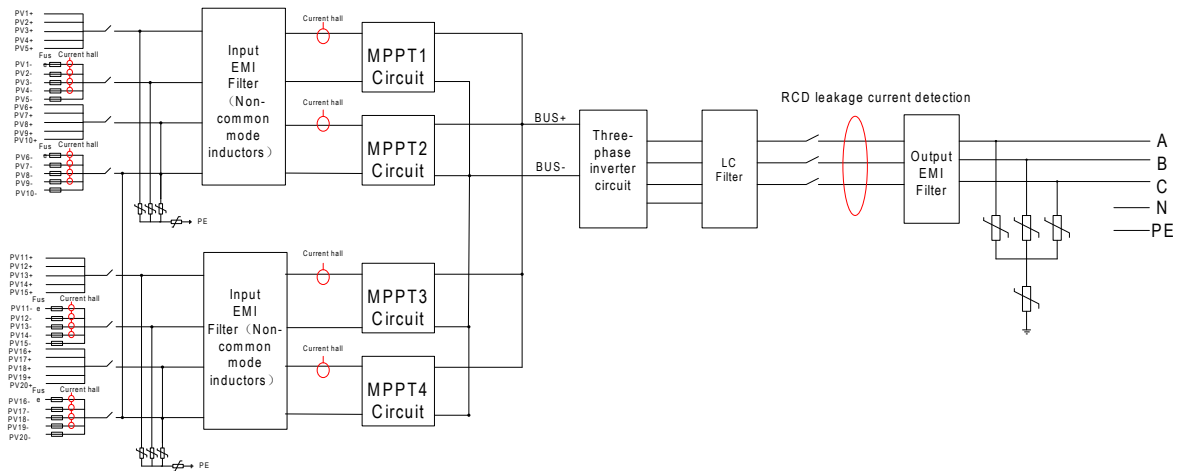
PV1+
PV2+
PV3+
PV4+
PV5+
Fus
e
Current hall
PV1-
PV2-
PV3-
PV4-
PV5-
PV6+
PV7+
PV8+
PV9+
PV10+
Fus
e
Current hall
PV6-
PV7-
PV8-
PV9-
PV10-
PE

Input EMI Filter（Non-common mode inductors）

Current hall
MPPT1 Circuit
Current hall
MPPT2 Circuit

PV11+
PV12+
PV13+
PV14+
PV15+
Fus
e
Current hall
PV11-
PV12-
PV13-
PV14-
PV15-
PV16+
PV17+
PV18+
PV19+
PV20+
Fus
e
Current hall
PV16-
PV17-
PV18-
PV19-
PV20-
PE

Input EMI Filter（Non-common mode inductors）

Current hall
MPPT3 Circuit
Current hall
MPPT4 Circuit

BUS+
BUS-
Three-phase inverter circuit
LC Filter
RCD leakage current detection
Output EMI Filter
A
B
C
N
PE